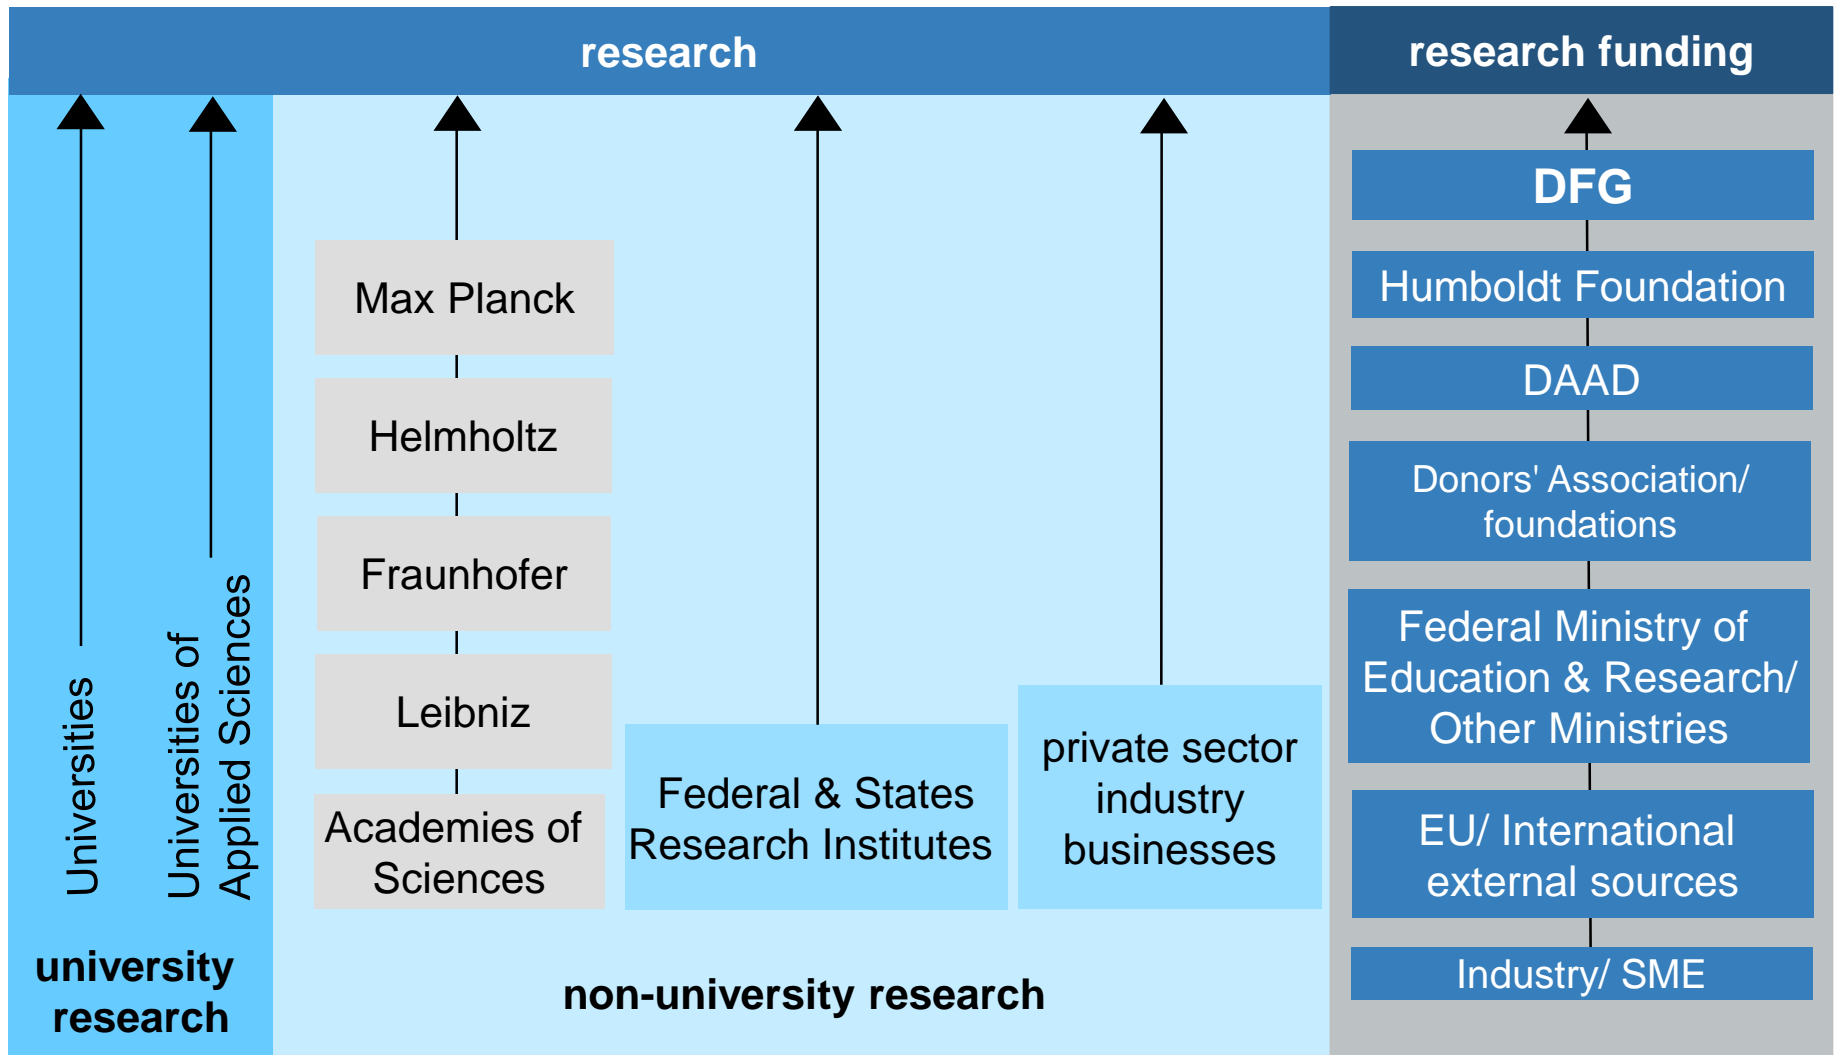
research

research funding

Universities

Universities of Applied Sciences

Max Planck

Helmholtz

Fraunhofer

Leibniz

Academies of Sciences

Federal & States Research Institutes

private sector industry businesses

DFG

Humboldt Foundation

DAAD

Donors' Association/ foundations

Federal Ministry of Education & Research/ Other Ministries

EU/ International external sources

Industry/ SME

university research

non-university research